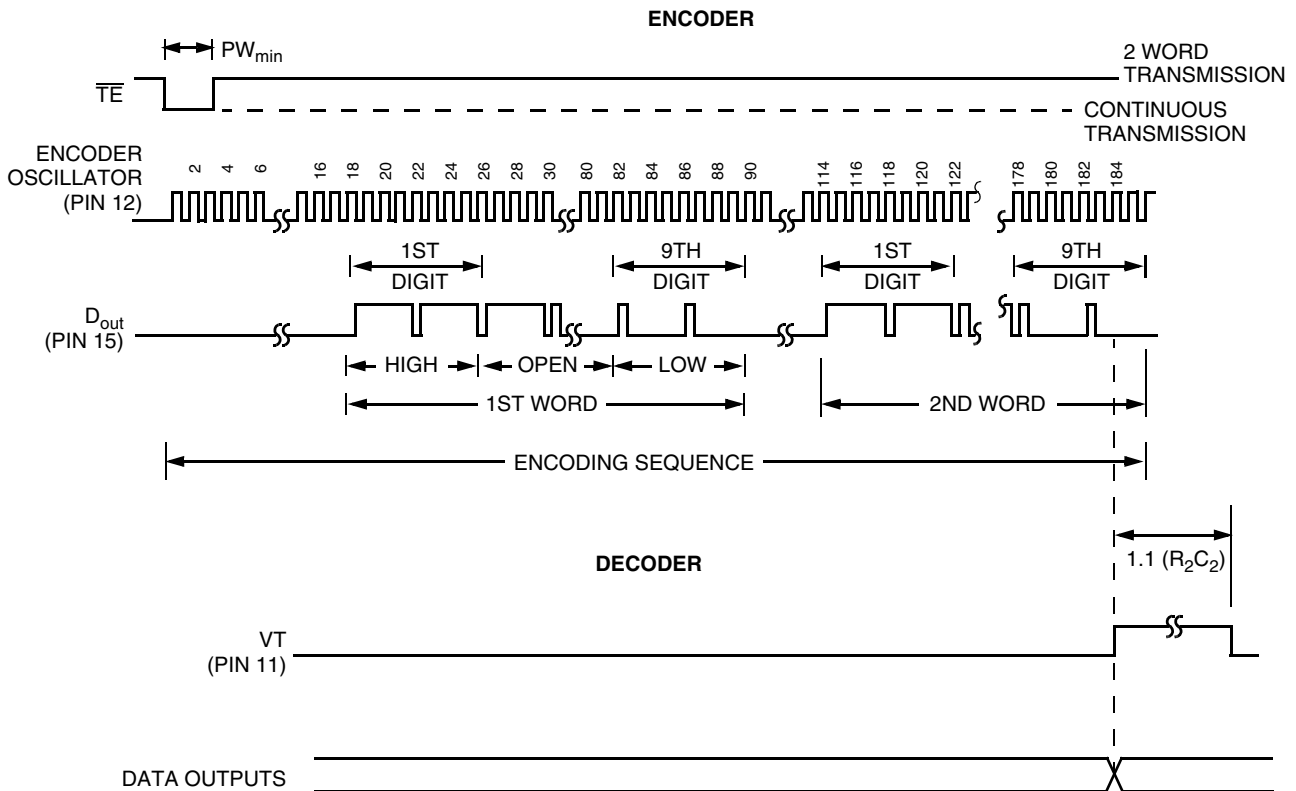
ENCODER

PW$_{min}$

$\overline{TE}$

2 WORD TRANSMISSION

CONTINUOUS TRANSMISSION

ENCODER OSCILLATOR (PIN 12)

2 4 6 16 18 20 22 24 26 28 30 80 82 84 86 88 90 114 116 118 120 122 178 180 182 184

1ST DIGIT

9TH DIGIT

1ST DIGIT

9TH DIGIT

D$_{out}$ (PIN 15)

HIGH

OPEN

LOW

1ST WORD

2ND WORD

ENCODING SEQUENCE

DECODER

1.1 (R$_2$C$_2$)

VT (PIN 11)

DATA OUTPUTS